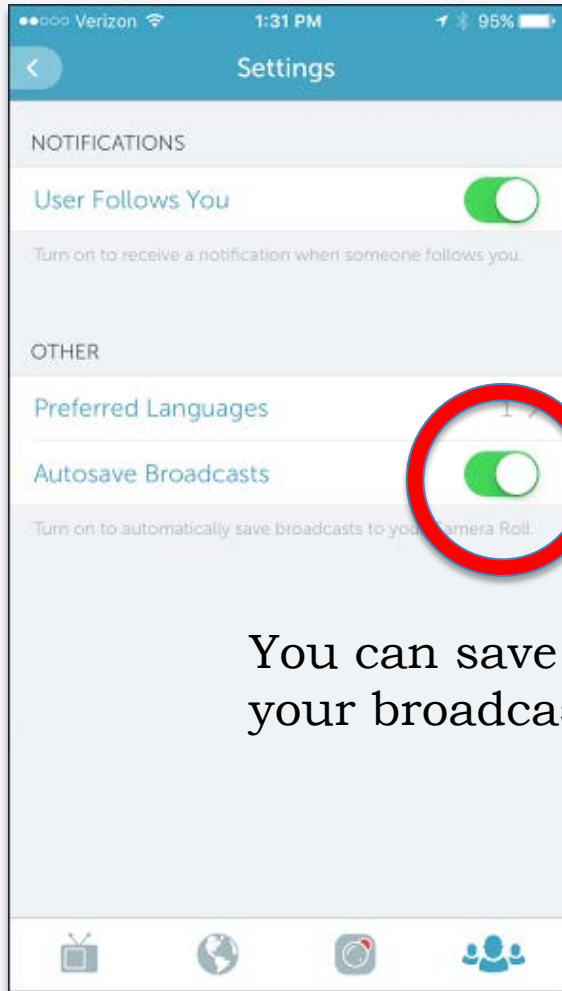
●●○○○ Verizon 1:31 PM 95%

Settings

NOTIFICATIONS

User Follows You

Turn on to receive a notification when someone follows you.

OTHER

Preferred Languages 1 >

Autosave Broadcasts

Turn on to automatically save broadcasts to you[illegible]amera Roll.

You can save your broadca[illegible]